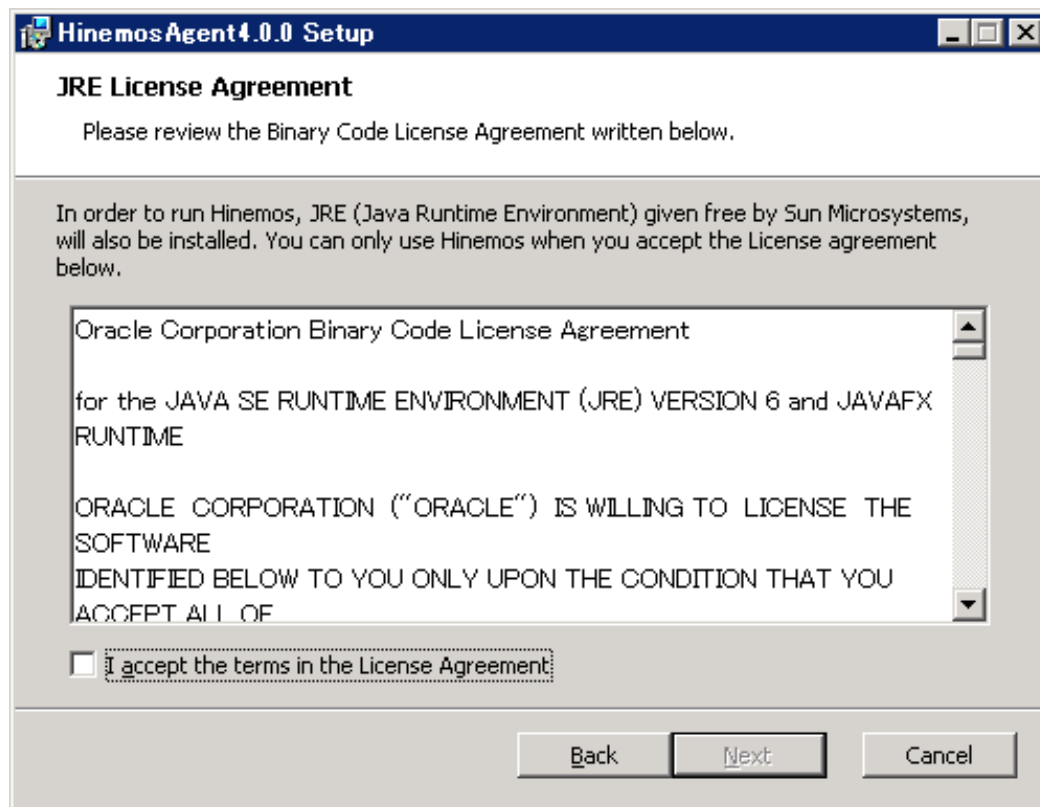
HinemosAgent4.0.0 Setup

JRE License Agreement

Please review the Binary Code License Agreement written below.

In order to run Hinemos, JRE (Java Runtime Environment) given free by Sun Microsystems, will also be installed. You can only use Hinemos when you accept the License agreement below.

Oracle Corporation Binary Code License Agreement

for the JAVA SE RUNTIME ENVIRONMENT (JRE) VERSION 6 and JAVAFX RUNTIME

ORACLE CORPORATION ("ORACLE") IS WILLING TO LICENSE THE SOFTWARE
IDENTIFIED BELOW TO YOU ONLY UPON THE CONDITION THAT YOU ACCEPT ALL OF

I accept the terms in the License Agreement

Back Next Cancel